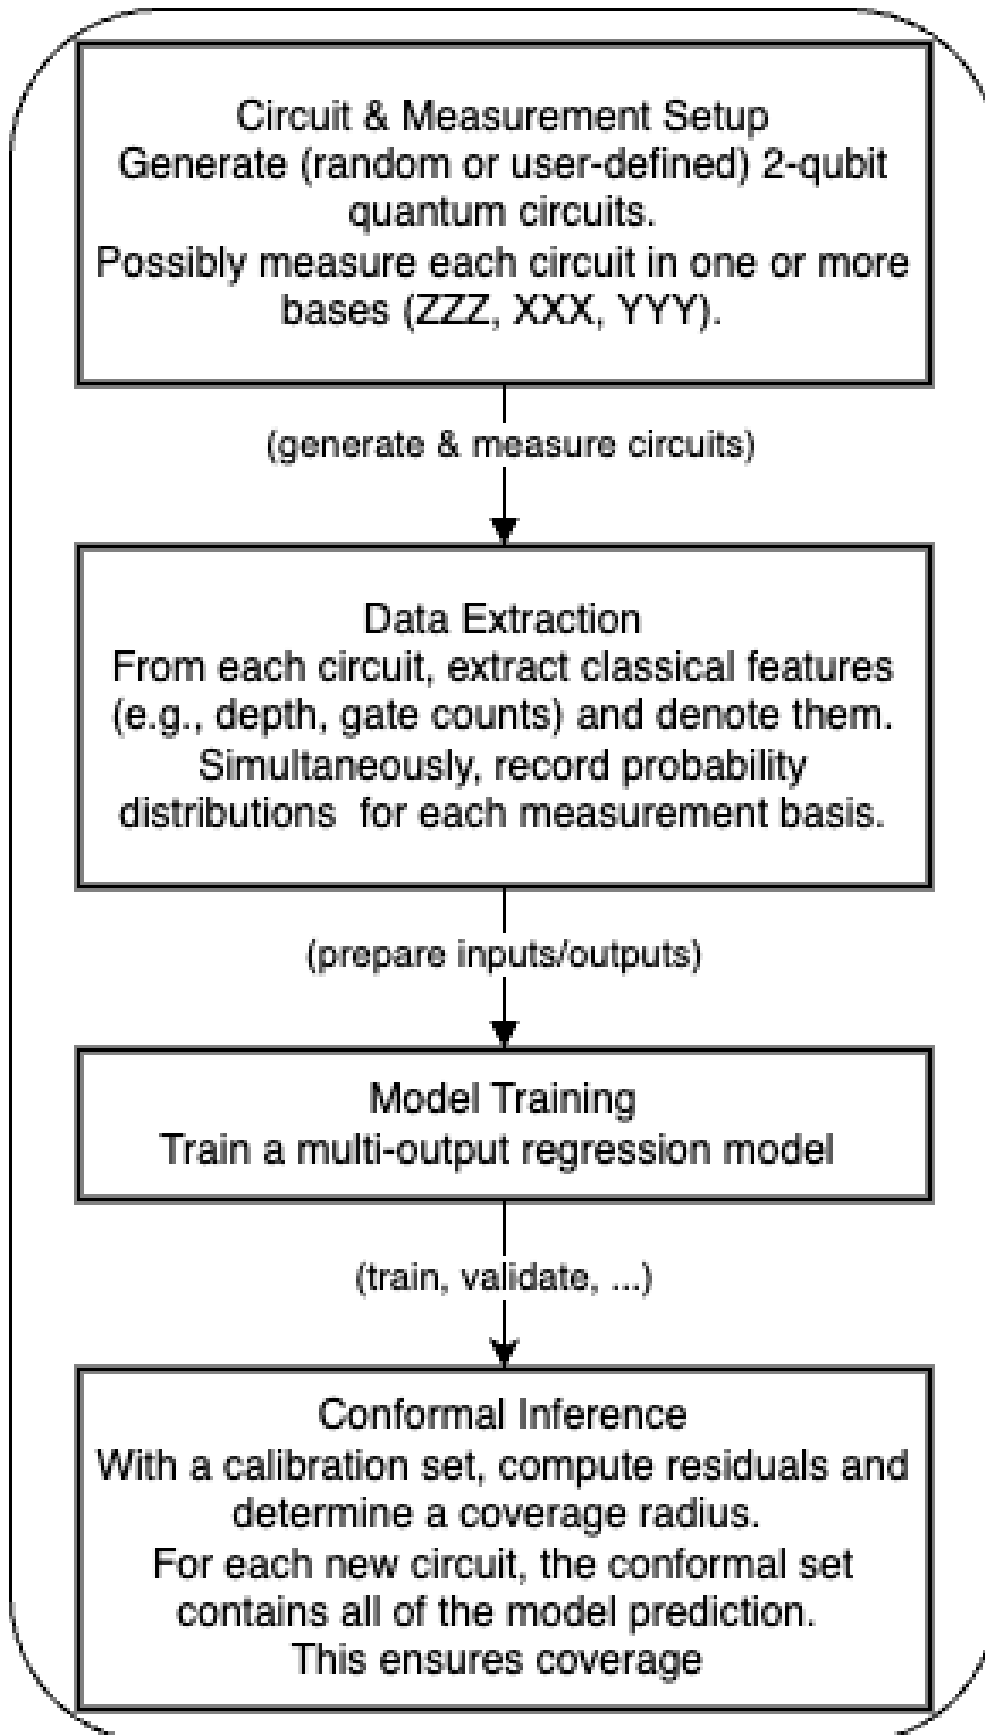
Circuit & Measurement Setup
Generate (random or user-defined) 2-qubit quantum circuits.
Possibly measure each circuit in one or more bases (ZZZ, XXX, YYY).

(generate & measure circuits)

Data Extraction
From each circuit, extract classical features (e.g., depth, gate counts) and denote them.
Simultaneously, record probability distributions for each measurement basis.

(prepare inputs/outputs)

Model Training
Train a multi-output regression model

(train, validate, ...)

Conformal Inference
With a calibration set, compute residuals and determine a coverage radius.
For each new circuit, the conformal set contains all of the model prediction.
This ensures coverage